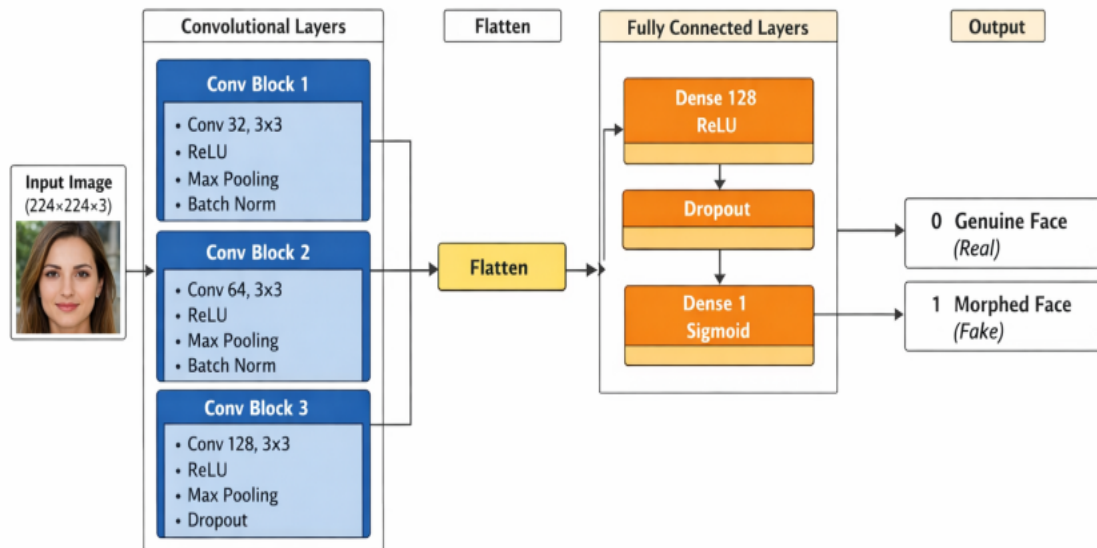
Convolutional Layers

Flatten

Fully Connected Layers

Output

Input Image
(224×224×3)

Conv Block 1
• Conv 32, 3x3
• ReLU
• Max Pooling
• Batch Norm

Conv Block 2
• Conv 64, 3x3
• ReLU
• Max Pooling
• Batch Norm

Conv Block 3
• Conv 128, 3x3
• ReLU
• Max Pooling
• Dropout

Flatten

Dense 128
ReLU

Dropout

Dense 1
Sigmoid

0 Genuine Face
(Real)

1 Morphed Face
(Fake)